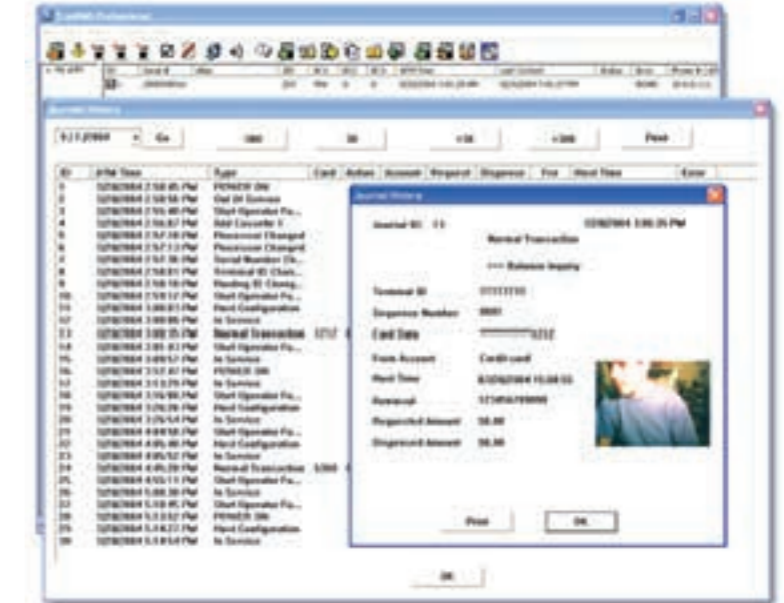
Journal History

Go

Print

| ID | ATM Time | Type | Card | Action | Account | Request | Dispense | Fee | Host Time | Error |
|---|---|---|---|---|---|---|---|---|---|---|
| 1 | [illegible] | POWER ON | | | | | | | | |
| 2 | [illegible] | Out Of Service | | | | | | | | |
| 3 | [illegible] | Start Operator Fu... | | | | | | | | |
| 4 | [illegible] | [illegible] | | | | | | | | |
| 5 | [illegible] | Processor Changed | | | | | | | | |
| 6 | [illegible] | Processor Changed | | | | | | | | |
| 7 | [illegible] | Serial Number Ch... | | | | | | | | |
| 8 | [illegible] | Terminal ID Chan... | | | | | | | | |
| 9 | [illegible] | Routing ID Chang... | | | | | | | | |
| 10 | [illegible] | Start Operator Fu... | | | | | | | | |
| 11 | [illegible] | Host Configuration | | | | | | | | |
| 12 | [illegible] | In Service | | | | | | | | |
| 13 | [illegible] | Normal Transaction | 1212 | | | | | | | |
| 14 | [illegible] | Start Operator Fu... | | | | | | | | |
| 15 | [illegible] | In Service | | | | | | | | |
| 16 | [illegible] | POWER ON | | | | | | | | |
| 17 | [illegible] | In Service | | | | | | | | |
| 18 | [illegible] | Start Operator Fu... | | | | | | | | |
| 19 | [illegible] | Host Configuration | | | | | | | | |
| 20 | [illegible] | In Service | | | | | | | | |
| 21 | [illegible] | Start Operator Fu... | | | | | | | | |
| 22 | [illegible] | Host Configuration | | | | | | | | |
| 23 | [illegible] | In Service | | | | | | | | |
| 24 | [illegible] | Normal Transaction | 5300 | | | | | | | |
| 25 | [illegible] | Start Operator Fu... | | | | | | | | |
| 26 | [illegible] | In Service | | | | | | | | |
| 27 | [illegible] | Start Operator Fu... | | | | | | | | |
| 28 | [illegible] | POWER ON | | | | | | | | |
| 29 | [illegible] | Host Configuration | | | | | | | | |
| 30 | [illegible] | In Service | | | | | | | | |

Journal History

Journal ID: 13

Normal Transaction

*** Balance Inquiry

Terminal ID

Sequence Number

Card Data ************1212

From Account Credit card

Host Time

Retrieval

Requested Amount $0.00

Dispensed Amount $0.00

Print

OK

OK